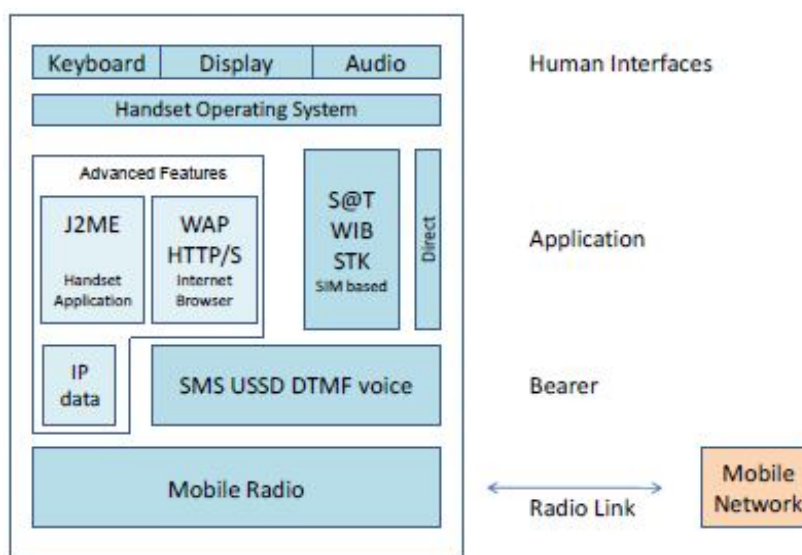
Keyboard Display Audio

Human Interfaces

Handset Operating System

Advanced Features

J2ME

Handset Application

WAP HTTP/S

Internet Browser

S@T WIB STK

SIM based

Direct

Application

IP data

SMS USSD DTMF voice

Bearer

Mobile Radio

Radio Link

Mobile Network